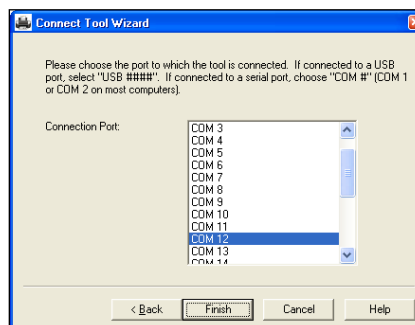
Connect Tool Wizard

Please choose the port to which the tool is connected. If connected to a USB port, select "USB ####". If connected to a serial port, choose "COM #" (COM 1 or COM 2 on most computers).

Connection Port:

COM 3
COM 4
COM 5
COM 6
COM 7
COM 8
COM 9
COM 10
COM 11
COM 12
COM 13
COM 14

< Back
Finish
Cancel
Help